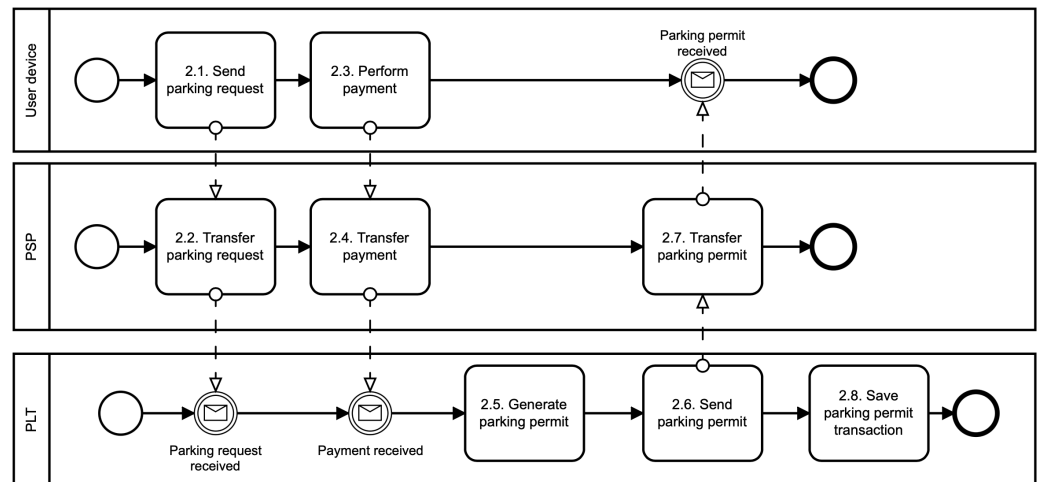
User device

2.1. Send parking request

2.3. Perform payment

Parking permit received

PSP

2.2. Transfer parking request

2.4. Transfer payment

2.7. Transfer parking permit

PLT

Parking request received

Payment received

2.5. Generate parking permit

2.6. Send parking permit

2.8. Save parking permit transaction